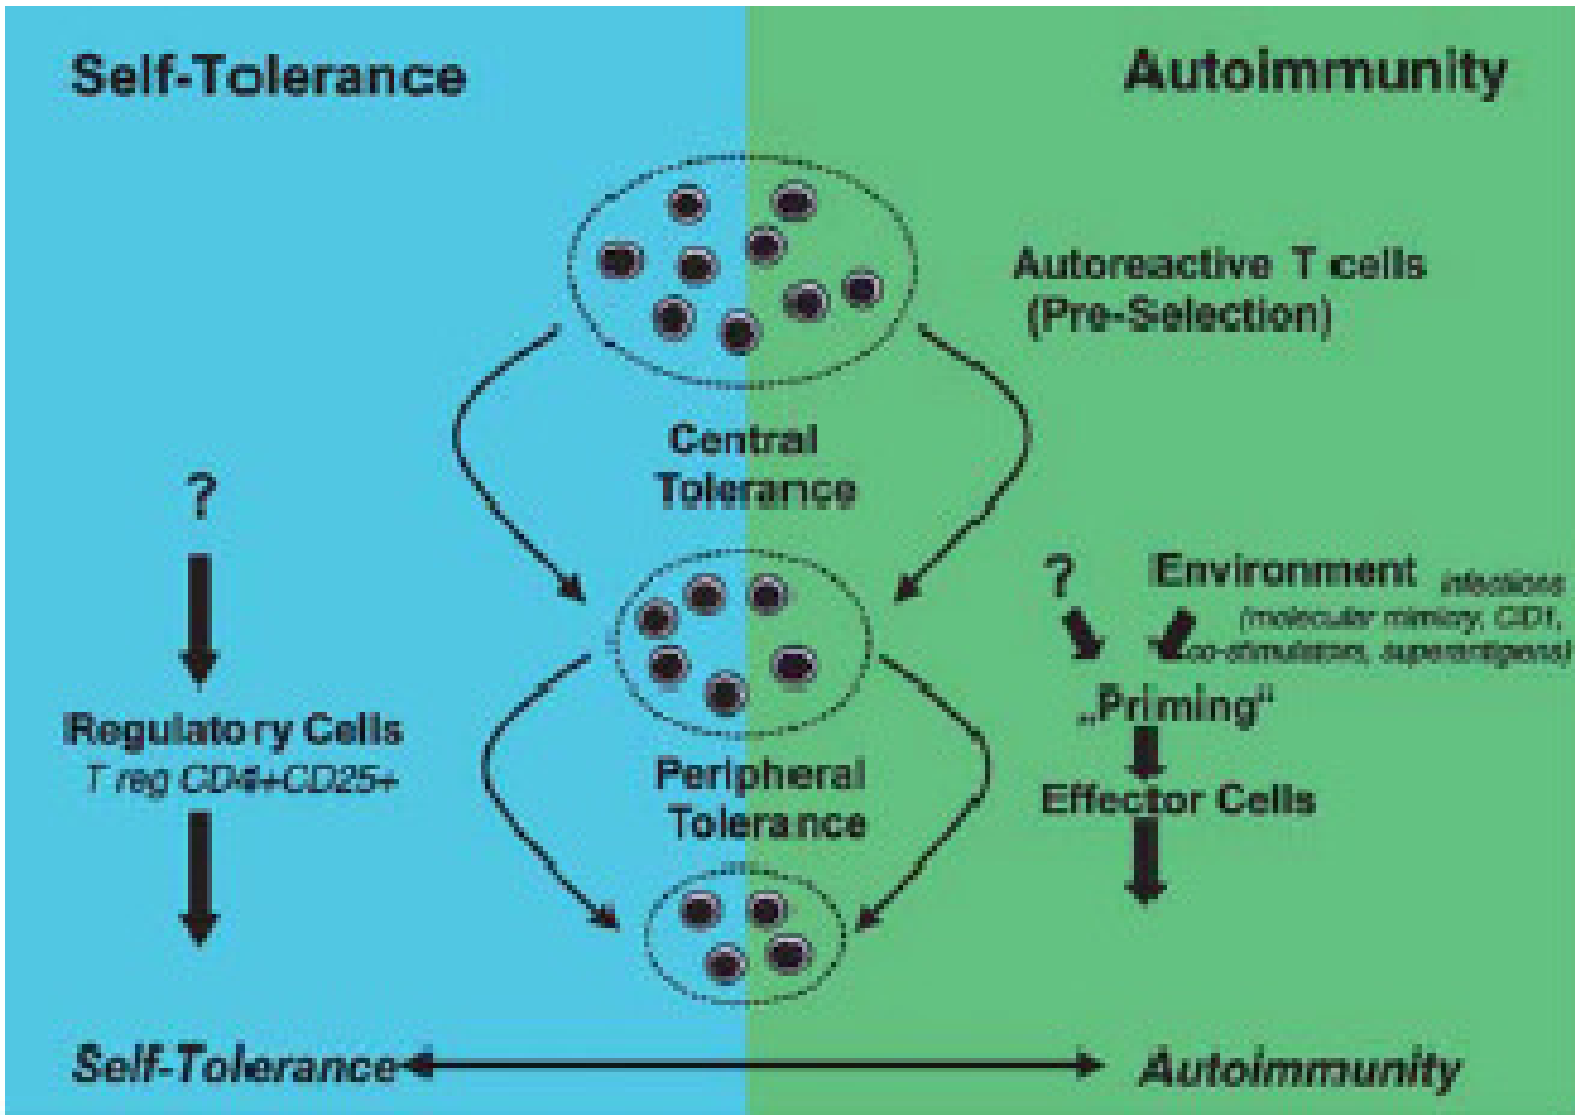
Self-Tolerance

Autoimmunity

Autoreactive T cells (Pre-Selection)

Central Tolerance

?

Regulatory Cells
T reg CD4+CD25+

?

Environment infections (molecular mimicry, CD1, co-stimulation, superantigens)

„Priming"

Effector Cells

Peripheral Tolerance

Self-Tolerance

Autoimmunity